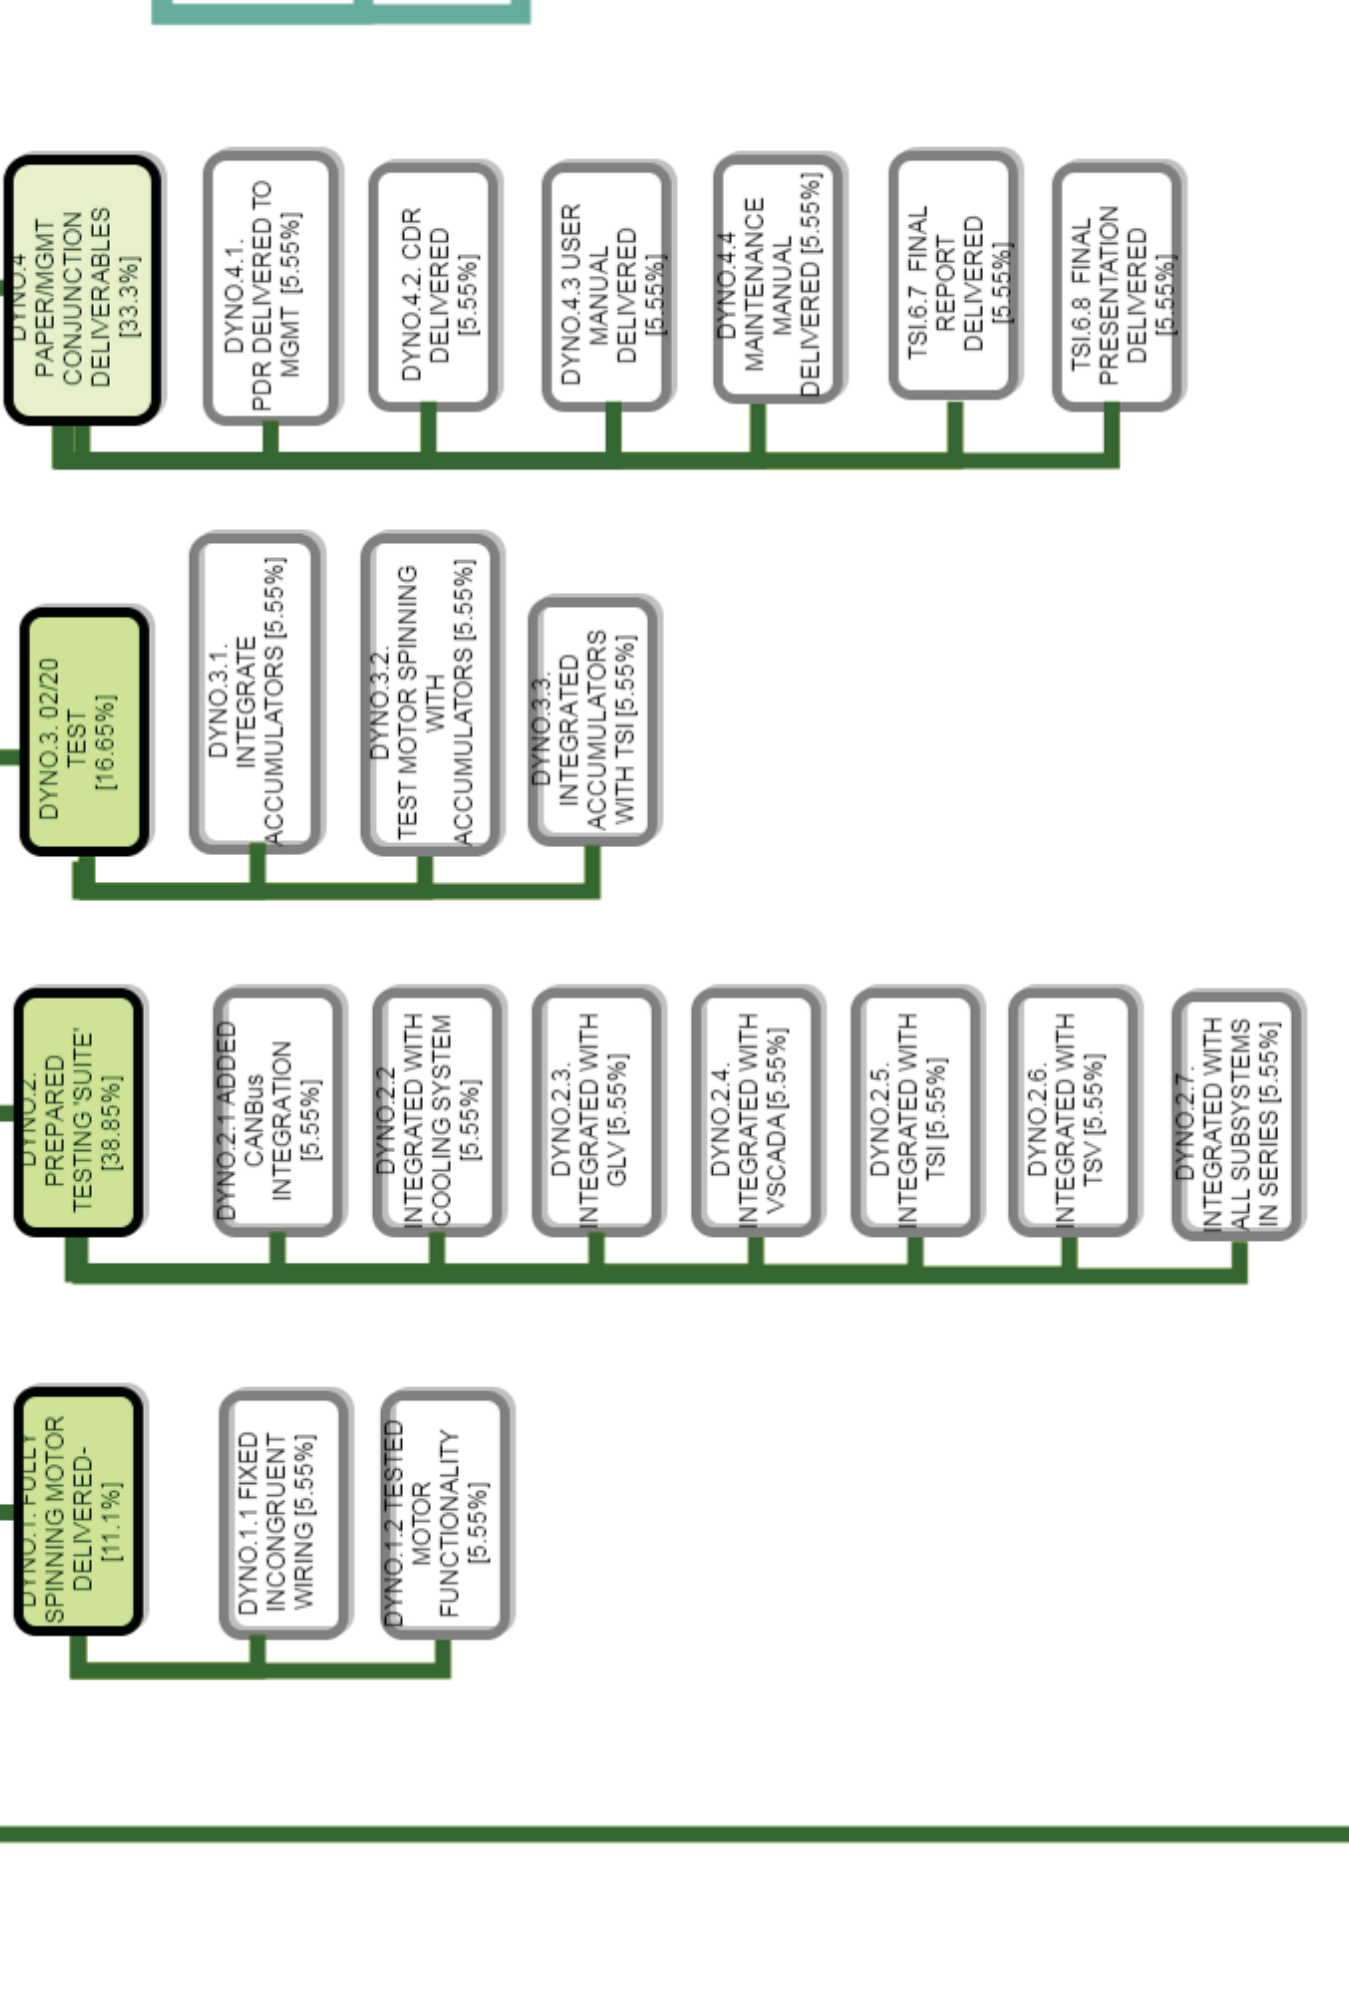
DYNO.4 PAPER/MGMT CONJUNCTION DELIVERABLES [33.3%]

DYNO.4.1. PDR DELIVERED TO MGMT [5.55%]

DYNO.4.2. CDR DELIVERED [5.55%]

DYNO.4.3 USER MANUAL DELIVERED [5.55%]

DYNO.4.4 MAINTENANCE MANUAL DELIVERED [5.55%]

TSI.6.7 FINAL REPORT DELIVERED [5.55%]

TSI.6.8 FINAL PRESENTATION DELIVERED [5.55%]

DYNO.3. 02/20 TEST [16.65%]

DYNO.3.1. INTEGRATE ACCUMULATORS [5.55%]

DYNO.3.2. TEST MOTOR SPINNING WITH ACCUMULATORS [5.55%]

DYNO.3.3. INTEGRATED ACCUMULATORS WITH TSI [5.55%]

DYNO.2. PREPARED TESTING 'SUITE' [38.85%]

DYNO.2.1 ADDED CANBus INTEGRATION [5.55%]

DYNO.2.2 INTEGRATED WITH COOLING SYSTEM [5.55%]

DYNO.2.3. INTEGRATED WITH GLV [5.55%]

DYNO.2.4. INTEGRATED WITH VSCADA [5.55%]

DYNO.2.5. INTEGRATED WITH TSI [5.55%]

DYNO.2.6. INTEGRATED WITH TSV [5.55%]

DYNO.2.7. INTEGRATED WITH ALL SUBSYSTEMS IN SERIES [5.55%]

DYNO.1. FULLY SPINNING MOTOR DELIVERED- [11.1%]

DYNO.1.1 FIXED INCONGRUENT WIRING [5.55%]

DYNO.1.2 TESTED MOTOR FUNCTIONALITY [5.55%]